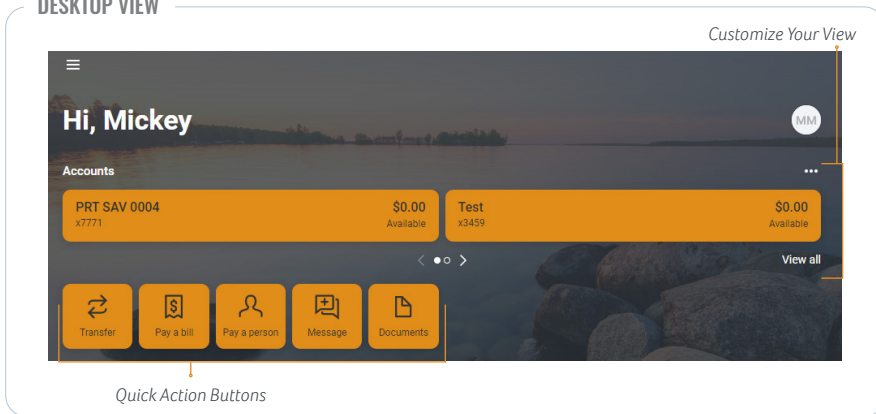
DESKTOP VIEW

Customize Your View

Hi, Mickey

MM

Accounts

PRT SAV 0004
x7771

$0.00
Available

Test
x3459

$0.00
Available

View all

Transfer

Pay a bill

Pay a person

Message

Documents

Quick Action Buttons